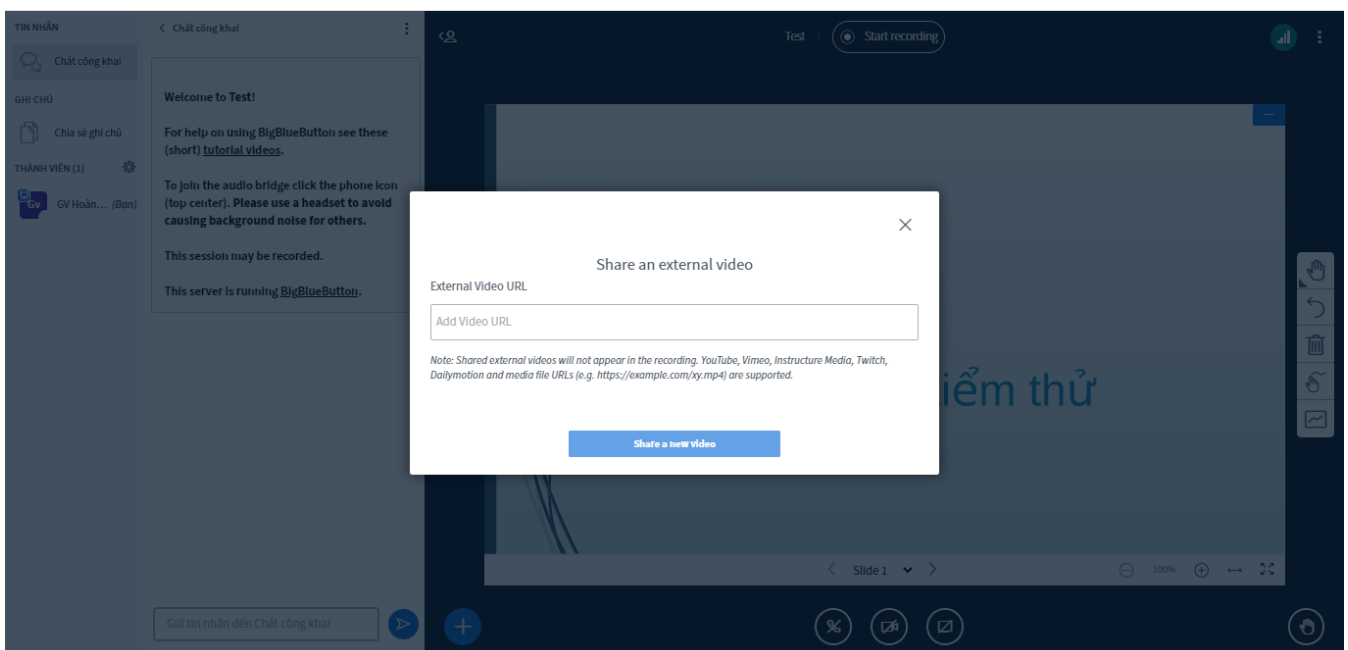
TIN NHẮN

Chát công khai

GHI CHÚ

Chia sẻ ghi chú

THÀNH VIÊN (1)

GV Hoàn... (Bạn)

Chát công khai

Welcome to Test!

For help on using BigBlueButton see these (short) tutorial videos.

To join the audio bridge click the phone icon (top center). Please use a headset to avoid causing background noise for others.

This session may be recorded.

This server is running BigBlueButton.

Gửi tin nhắn đến Chát công khai

Test

Start recording

Share an external video

External Video URL

Add Video URL

Note: Shared external videos will not appear in the recording. YouTube, Vimeo, Instructure Media, Twitch, Dailymotion and media file URLs (e.g. https://example.com/xy.mp4) are supported.

Share a new video

iểm thử

Slide 1

100%